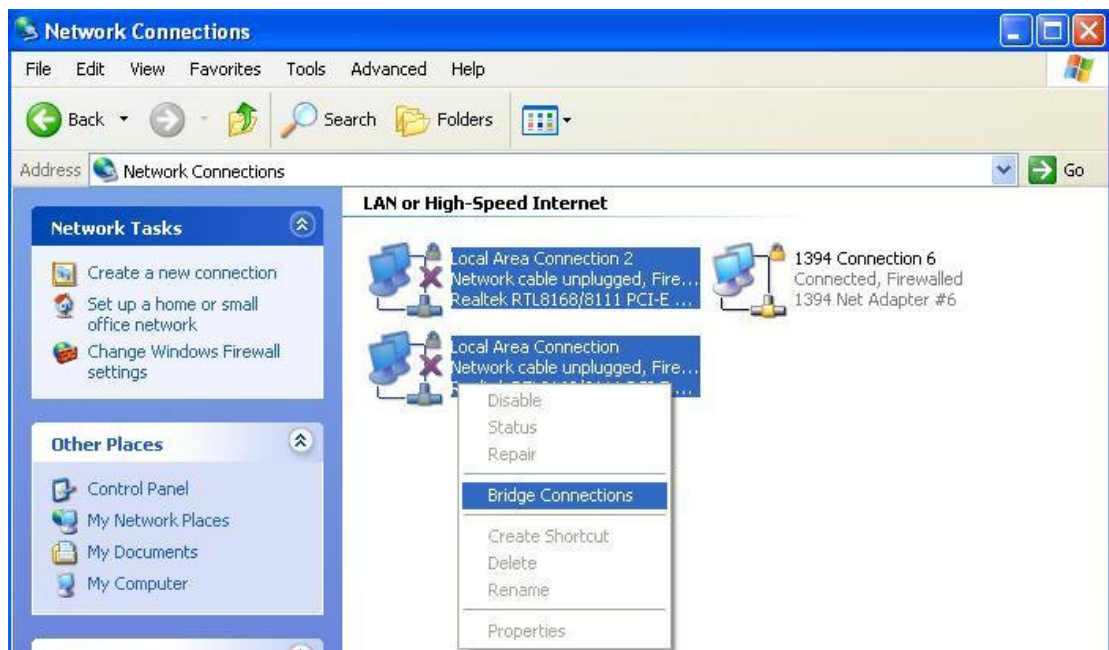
Network Connections

File Edit View Favorites Tools Advanced Help

Back Search Folders

Address Network Connections Go

Network Tasks

Create a new connection
Set up a home or small office network
Change Windows Firewall settings

Other Places

Control Panel
My Network Places
My Documents
My Computer

LAN or High-Speed Internet

Local Area Connection 2
Network cable unplugged, Fire...
Realtek RTL8168/8111 PCI-E ...

1394 Connection 6
Connected, Firewalled
1394 Net Adapter #6

Local Area Connection
Network cable unplugged, Fire...
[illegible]

Disable
Status
Repair
Bridge Connections
Create Shortcut
Delete
Rename
Properties